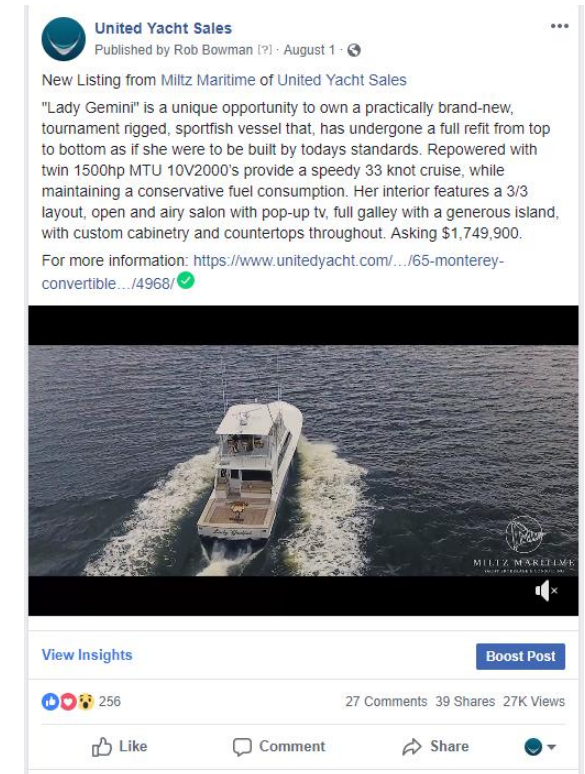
United Yacht Sales
Published by Rob Bowman [?] · August 1 ·

New Listing from Miltz Maritime of United Yacht Sales

"Lady Gemini" is a unique opportunity to own a practically brand-new, tournament rigged, sportfish vessel that, has undergone a full refit from top to bottom as if she were to be built by todays standards. Repowered with twin 1500hp MTU 10V2000's provide a speedy 33 knot cruise, while maintaining a conservative fuel consumption. Her interior features a 3/3 layout, open and airy salon with pop-up tv, full galley with a generous island, with custom cabinetry and countertops throughout. Asking $1,749,900.

For more information: https://www.unitedyacht.com/…/65-monterey-convertible…/4968/

MILTZ MARITIME

View Insights

Boost Post

256

27 Comments 39 Shares 27K Views

Like

Comment

Share